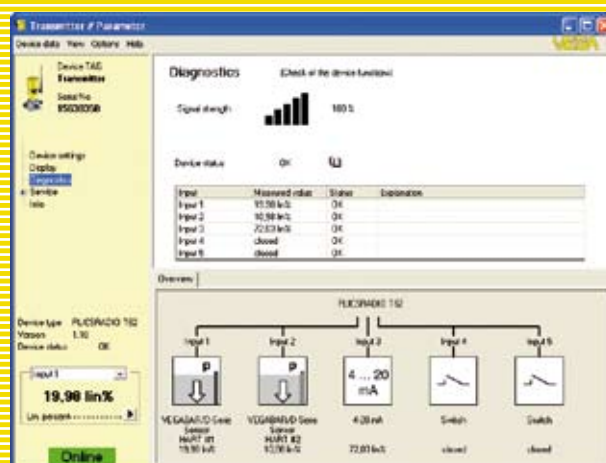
Transmitter # Parameter

Device data View Options Help

VEGA

Device TAG
Transmitter

Serial No
85030058

Device settings
Display
Diagnostics
Service
Info

Diagnostics (Check of the device functions)

Signal strength 100 %

Device status OK

| Input | Measured value | Status | Explanation |
|---|---|---|---|
| Input 1 | 93,98 lin% | OK | |
| Input 2 | 10,98 lin% | OK | |
| Input 3 | 72,83 lin% | OK | |
| Input 4 | closed | OK | |
| Input 5 | closed | OK | |

Overview

PLICSRADIO T62

Input 1 Input 2 Input 3 Input 4 Input 5

P P 4 ... 20 mA

VEGABAR/D Serie Sensor HART #1 19,98 lin%

VEGABAR/D Serie Sensor HART #2 10,98 lin%

4-20 mA 72,83 lin%

Switch closed

Switch closed

Device type PLICSRADIO T62
Version 1.10
Device status OK

Input 1

19,98 lin%

Lin percent

Online